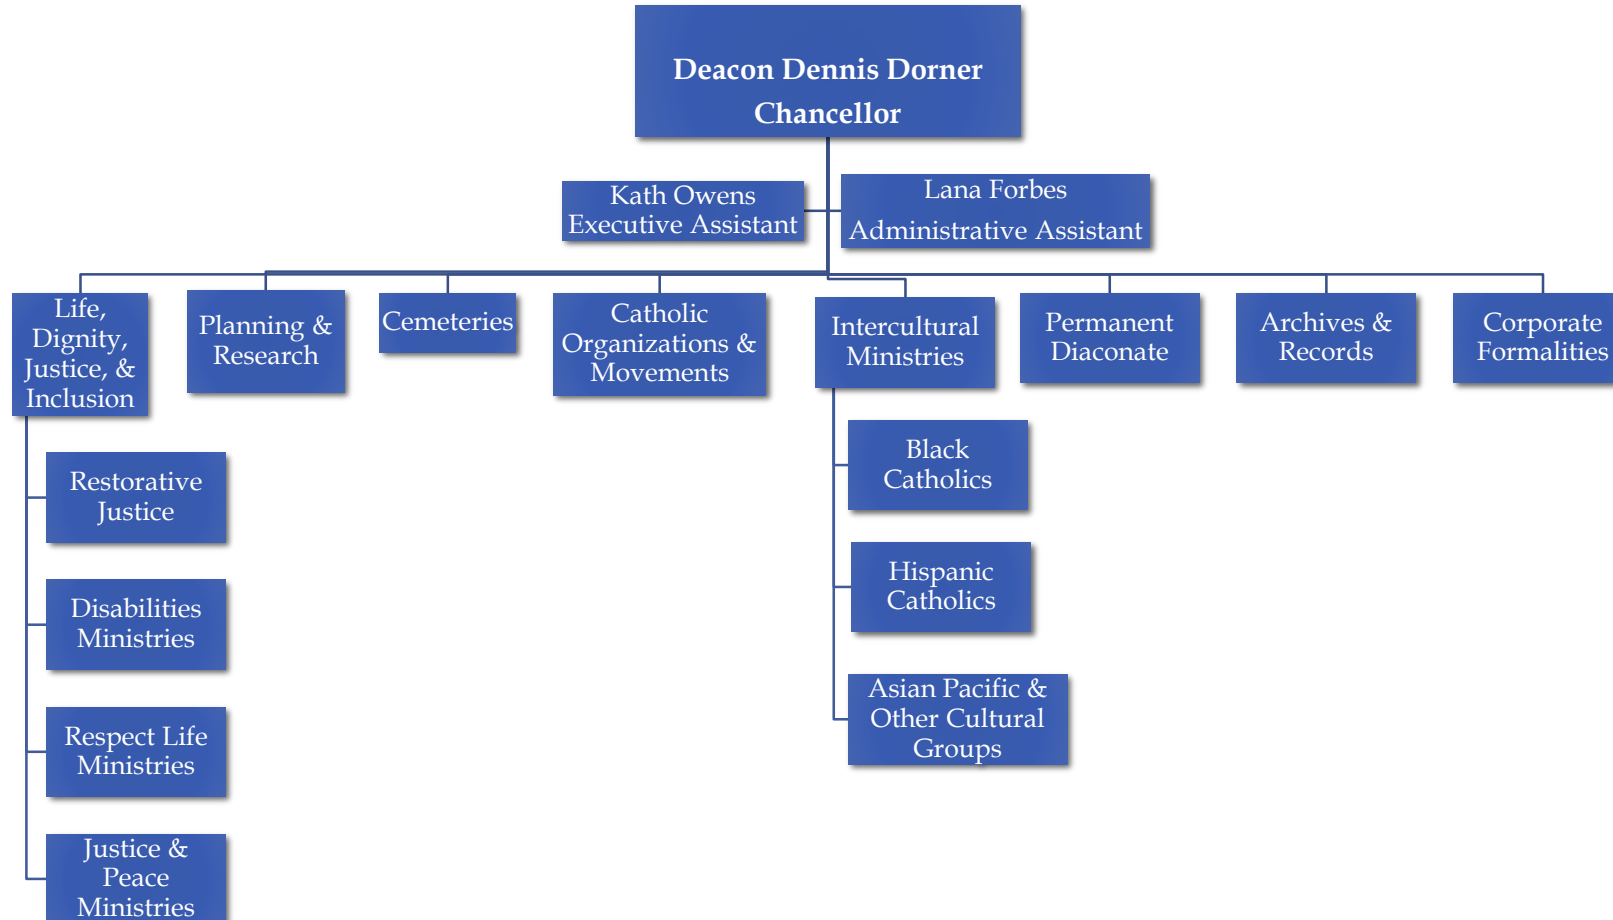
Deacon Dennis Dorner
Chancellor

Kath Owens
Executive Assistant

Lana Forbes
Administrative Assistant

Life, Dignity, Justice, & Inclusion

Restorative Justice

Disabilities Ministries

Respect Life Ministries

Justice & Peace Ministries

Planning & Research

Cemeteries

Catholic Organizations & Movements

Intercultural Ministries

Black Catholics

Hispanic Catholics

Asian Pacific & Other Cultural Groups

Permanent Diaconate

Archives & Records

Corporate Formalities